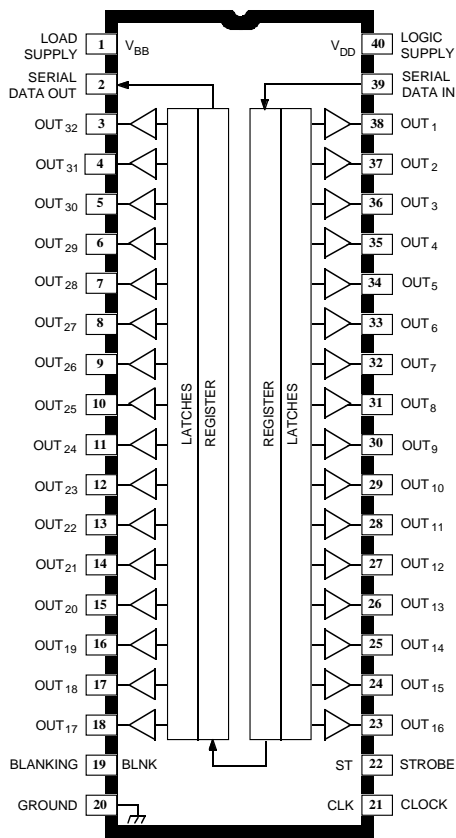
LOAD SUPPLY 1 $V_{BB}$

$V_{DD}$ 40 LOGIC SUPPLY

SERIAL DATA OUT 2

39 SERIAL DATA IN

$OUT_{32}$ 3
$OUT_{31}$ 4
$OUT_{30}$ 5
$OUT_{29}$ 6
$OUT_{28}$ 7
$OUT_{27}$ 8
$OUT_{26}$ 9
$OUT_{25}$ 10
$OUT_{24}$ 11
$OUT_{23}$ 12
$OUT_{22}$ 13
$OUT_{21}$ 14
$OUT_{20}$ 15
$OUT_{19}$ 16
$OUT_{18}$ 17
$OUT_{17}$ 18

LATCHES
REGISTER
REGISTER
LATCHES

38 $OUT_{1}$
37 $OUT_{2}$
36 $OUT_{3}$
35 $OUT_{4}$
34 $OUT_{5}$
33 $OUT_{6}$
32 $OUT_{7}$
31 $OUT_{8}$
30 $OUT_{9}$
29 $OUT_{10}$
28 $OUT_{11}$
27 $OUT_{12}$
26 $OUT_{13}$
25 $OUT_{14}$
24 $OUT_{15}$
23 $OUT_{16}$

BLANKING 19 BLNK

ST 22 STROBE

GROUND 20

CLK 21 CLOCK